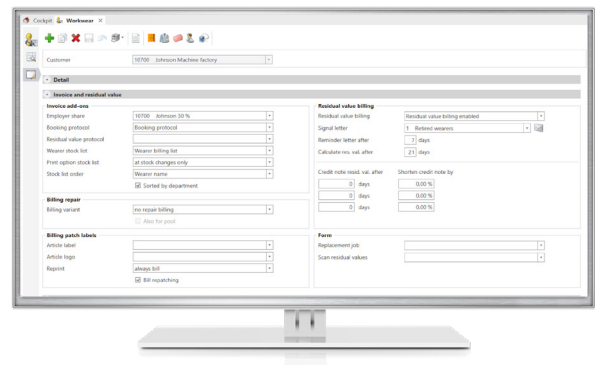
Cockpit Workwear ×

Customer 10700 Johnson Machine factory

Detail

Invoice and residual value

Invoice add-ons
Employer share 10700 Johnson 30 %
Booking protocol Booking protocol
Residual value protocol
Wearer stock list Wearer billing list
Print option stock list at stock changes only
Stock list order Wearer name
Sorted by department

Billing repair
Billing variant no repair billing
Also for pool

Billing patch labels
Article label
Article logo
Reprint always bill
Bill repatching

Residual value billing
Residual value billing Residual value billing enabled
Signal letter 1 Retired wearers
Reminder letter after 7 days
Calculate res. val. after 21 days

Credit note resid. val. after Shorten credit note by
0 days 0,00 %
0 days 0,00 %
0 days 0,00 %

Form
Replacement job
Scan residual values